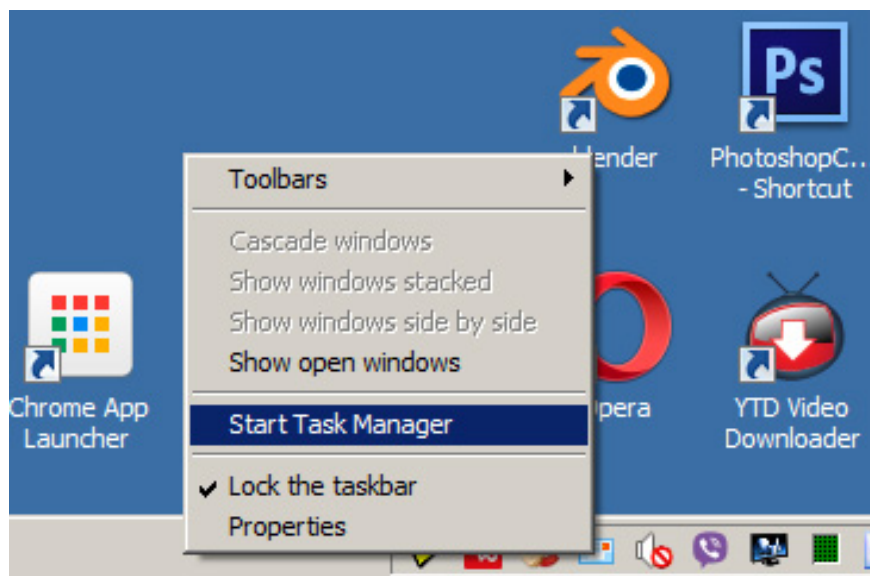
lender

PhotoshopC... - Shortcut

Toolbars

Cascade windows
Show windows stacked
Show windows side by side
Show open windows

Start Task Manager

Lock the taskbar
Properties

Chrome App Launcher

pera

YTD Video Downloader